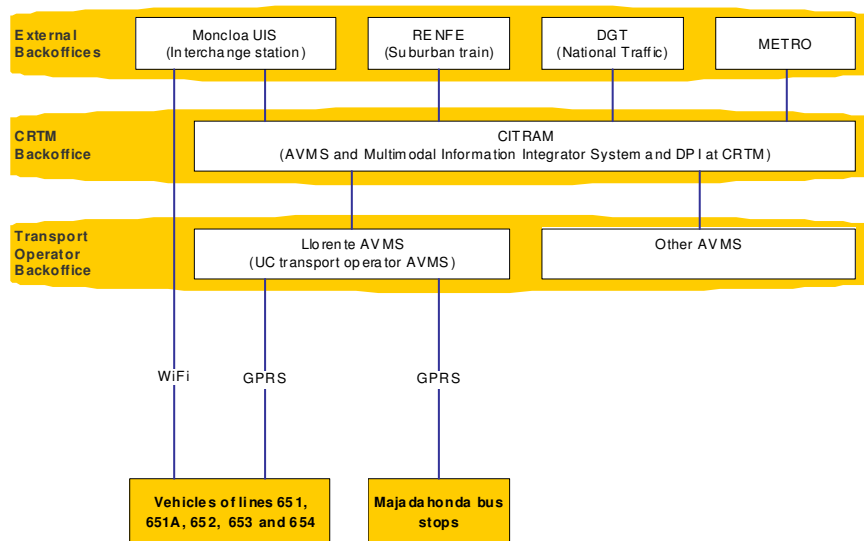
External Backoffices

Moncloa UIS (Interchange station)

RENFE (Suburban train)

DGT (National Traffic)

METRO

CRTM Backoffice

CITRAM (AVMS and Multimodal Information Integrator System and DPI at CRTM)

Transport Operator Backoffice

Llorente AVMS (UC transport operator AVMS)

Other AVMS

WiFi

GPRS

GPRS

Vehicles of lines 651, 651A, 652, 653 and 654

Majadahonda bus stops